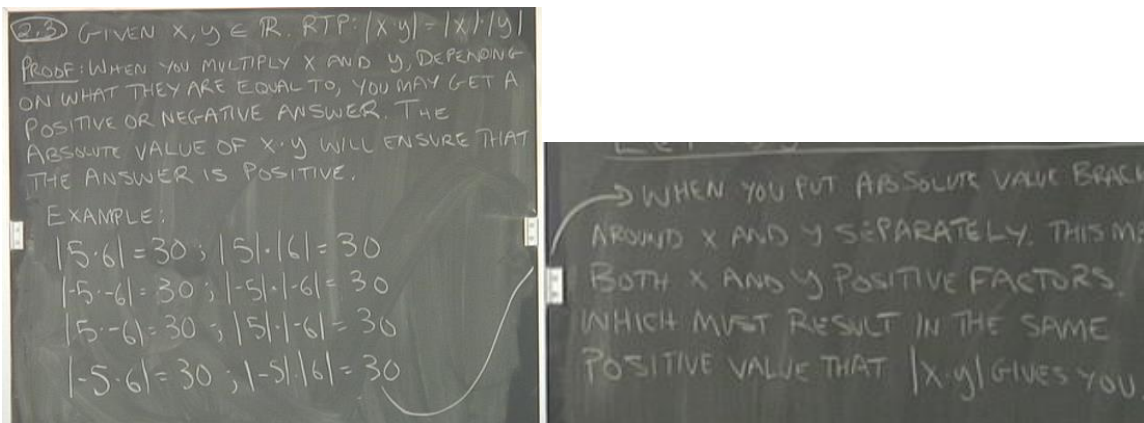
2.3 GIVEN $x, y \in \mathbb{R}$. RTP: $|x \cdot y| = |x| \cdot |y|$

PROOF: WHEN YOU MULTIPLY X AND Y, DEPENDING ON WHAT THEY ARE EQUAL TO, YOU MAY GET A POSITIVE OR NEGATIVE ANSWER. THE ABSOLUTE VALUE OF $x \cdot y$ WILL ENSURE THAT THE ANSWER IS POSITIVE.

EXAMPLE:
$|5 \cdot 6| = 30$ ; $|5| \cdot |6| = 30$
$|-5 \cdot -6| = 30$ ; $|-5| \cdot |-6| = 30$
$|5 \cdot -6| = 30$ ; $|5| \cdot |-6| = 30$
$|-5 \cdot 6| = 30$ ; $|-5| |6| = 30$

WHEN YOU PUT ABSOLUTE VALUE BRACK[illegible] AROUND X AND Y SEPARATELY, THIS M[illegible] BOTH X AND Y POSITIVE FACTORS, WHICH MUST RESULT IN THE SAME POSITIVE VALUE THAT $|x \cdot y|$ GIVES YOU